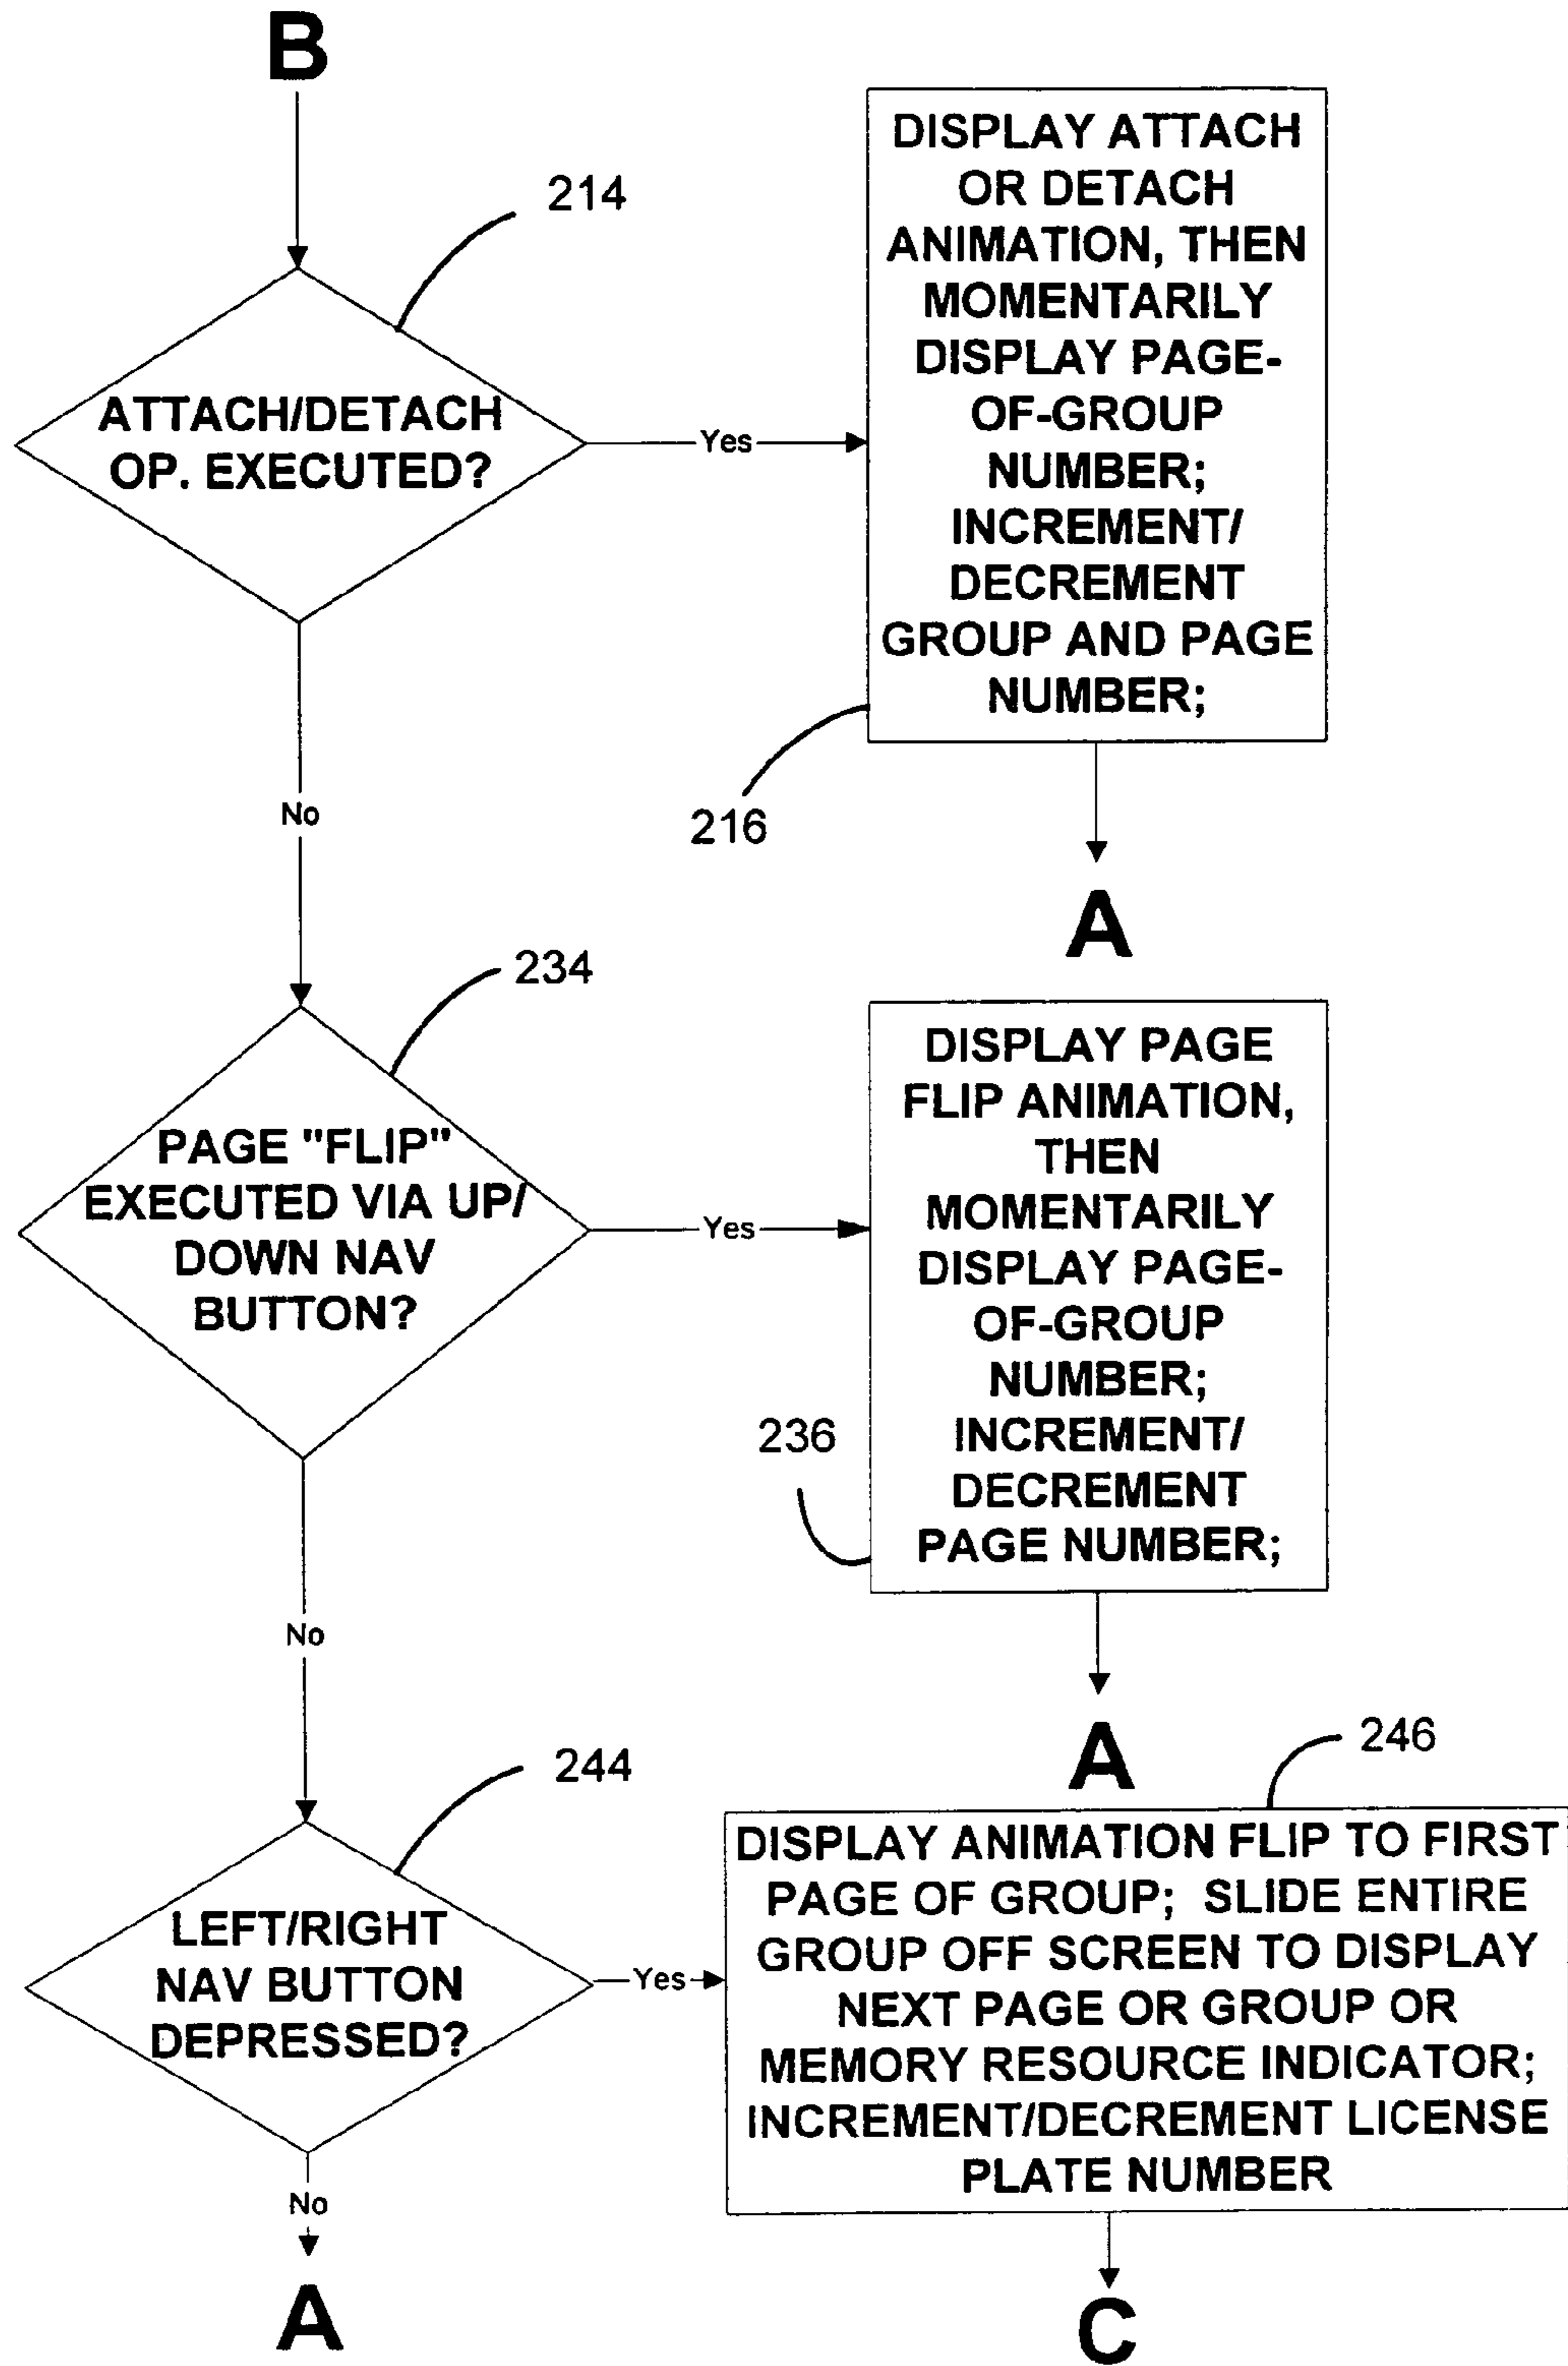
B

214

ATTACH/DETACH OP. EXECUTED?

Yes

DISPLAY ATTACH OR DETACH ANIMATION, THEN MOMENTARILY DISPLAY PAGE-OF-GROUP NUMBER; INCREMENT/ DECREMENT GROUP AND PAGE NUMBER;

216

No

A

234

PAGE "FLIP" EXECUTED VIA UP/ DOWN NAV BUTTON?

Yes

DISPLAY PAGE FLIP ANIMATION, THEN MOMENTARILY DISPLAY PAGE-OF-GROUP NUMBER; INCREMENT/ DECREMENT PAGE NUMBER;

236

No

A

246

244

LEFT/RIGHT NAV BUTTON DEPRESSED?

Yes

DISPLAY ANIMATION FLIP TO FIRST PAGE OF GROUP; SLIDE ENTIRE GROUP OFF SCREEN TO DISPLAY NEXT PAGE OR GROUP OR MEMORY RESOURCE INDICATOR; INCREMENT/DECREMENT LICENSE PLATE NUMBER

No

A

C